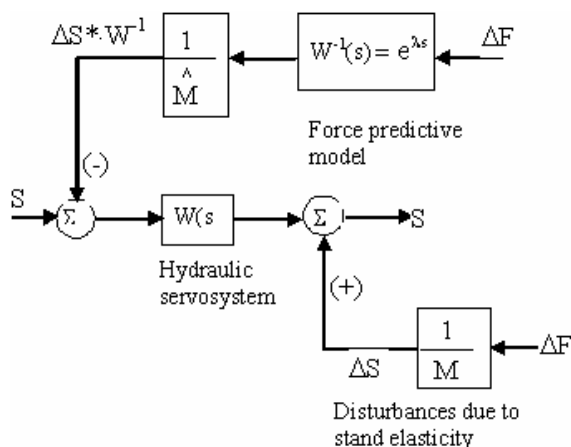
$\Delta S * W^{1}$

$\frac{1}{\hat{M}}$

$W^{-1}(s) = e^{\lambda s}$

$\Delta F$

Force predictive model

(-)

S

$\Sigma$

W(s

$\Sigma$

S

Hydraulic servosystem

(+)

$\Delta S$

$\frac{1}{M}$

$\Delta F$

Disturbances due to stand elasticity